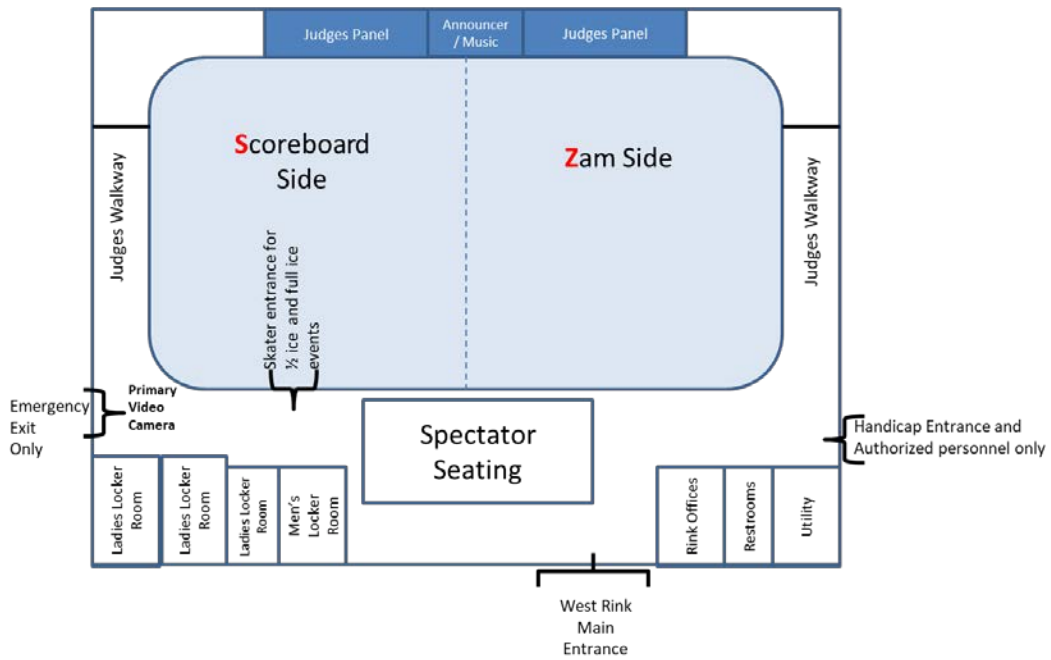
Judges Panel

Announcer / Music

Judges Panel

Scoreboard Side

Zam Side

Judges Walkway

Judges Walkway

Skater entrance for ½ ice and full ice events

Primary Video Camera

Emergency Exit Only

Spectator Seating

Handicap Entrance and Authorized personnel only

Ladies Locker Room

Ladies Locker Room

Ladies Locker Room

Men's Locker Room

Rink Offices

Restrooms

Utility

West Rink Main Entrance